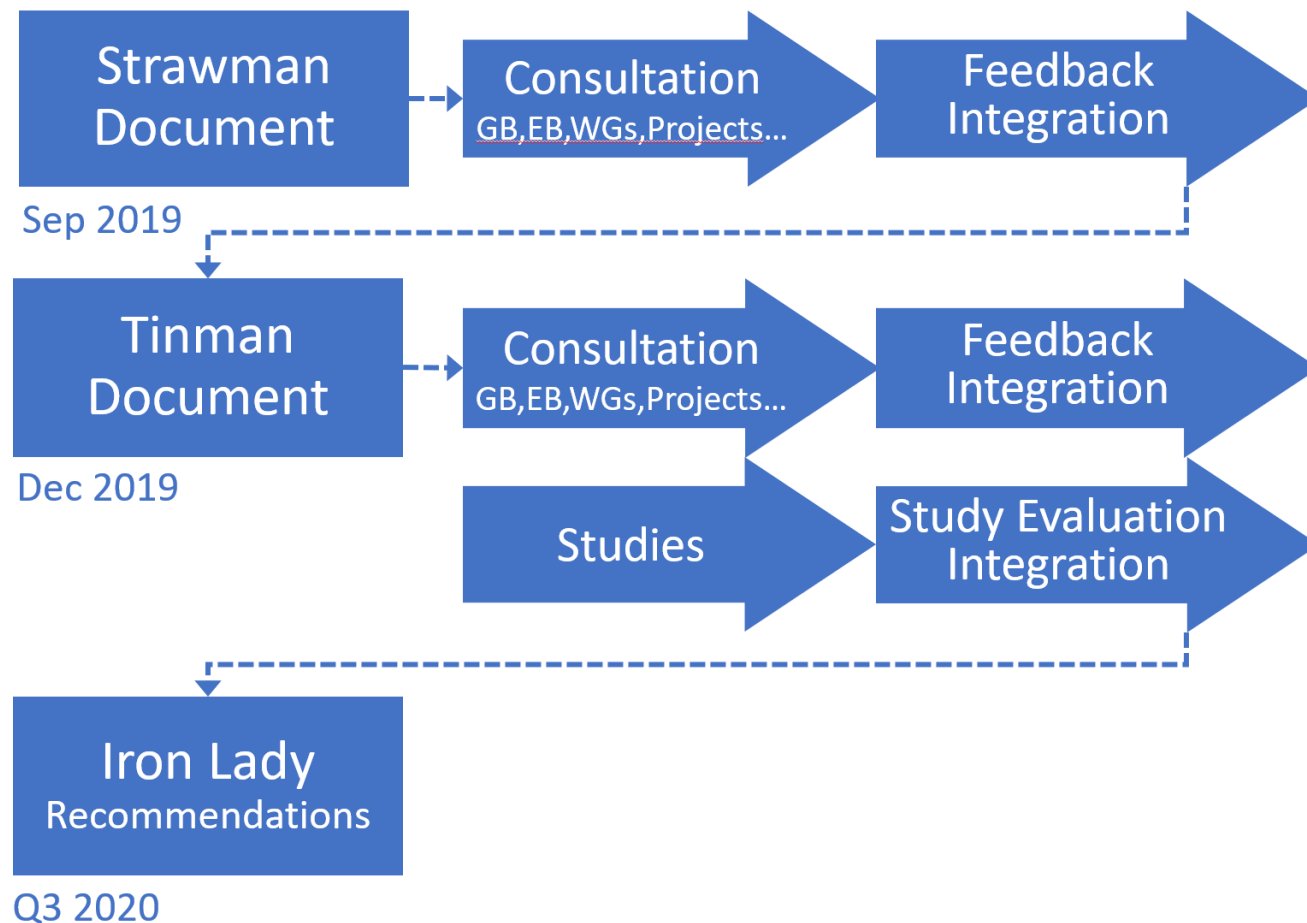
Strawman Document

Consultation
GB,EB,WGs,Projects…

Feedback Integration

Sep 2019

Tinman Document

Consultation
GB,EB,WGs,Projects…

Feedback Integration

Dec 2019

Studies

Study Evaluation Integration

Iron Lady
Recommendations

Q3 2020